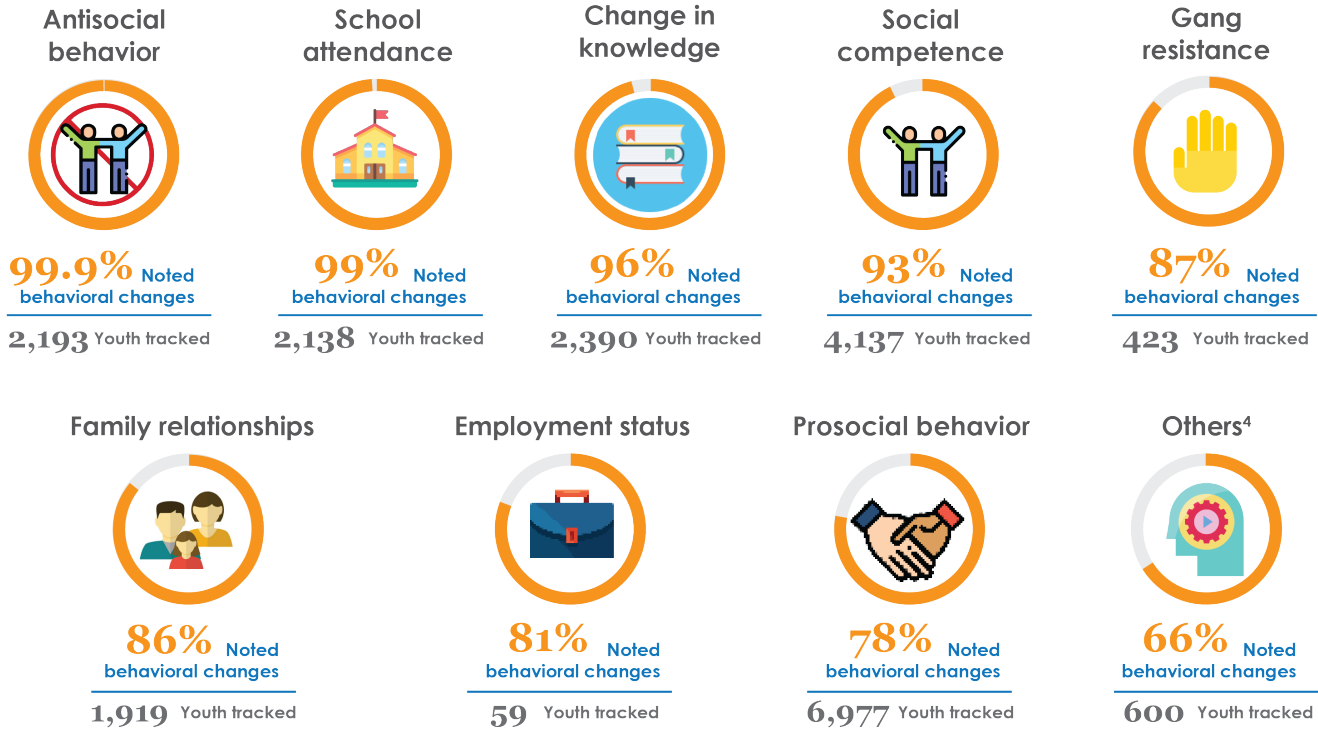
Antisocial behavior

99.9% Noted behavioral changes

2,193 Youth tracked

School attendance

99% Noted behavioral changes

2,138 Youth tracked

Change in knowledge

96% Noted behavioral changes

2,390 Youth tracked

Social competence

93% Noted behavioral changes

4,137 Youth tracked

Gang resistance

87% Noted behavioral changes

423 Youth tracked

Family relationships

86% Noted behavioral changes

1,919 Youth tracked

Employment status

81% Noted behavioral changes

59 Youth tracked

Prosocial behavior

78% Noted behavioral changes

6,977 Youth tracked

Others$^4$

66% Noted behavioral changes

600 Youth tracked